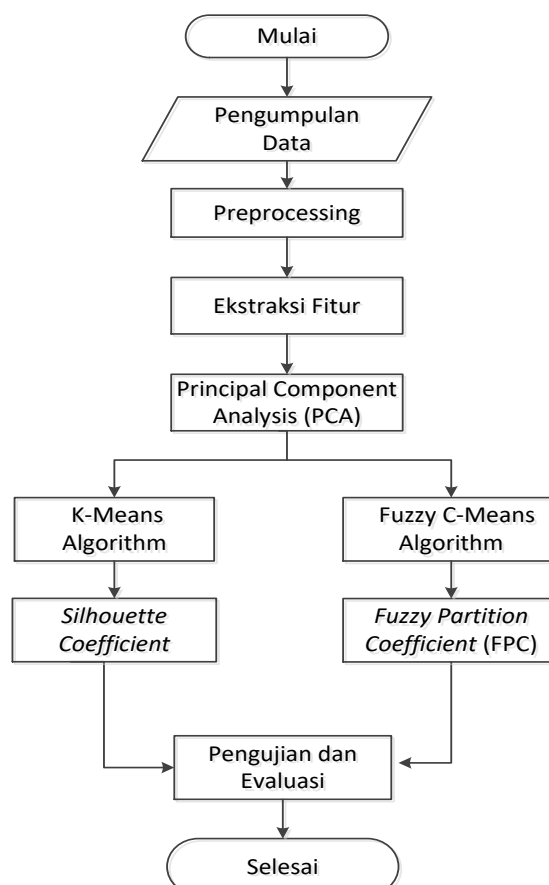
Mulai

Pengumpulan Data

Preprocessing

Ekstraksi Fitur

Principal Component Analysis (PCA)

K-Means Algorithm

Silhouette Coefficient

Fuzzy C-Means Algorithm

Fuzzy Partition Coefficient (FPC)

Pengujian dan Evaluasi

Selesai